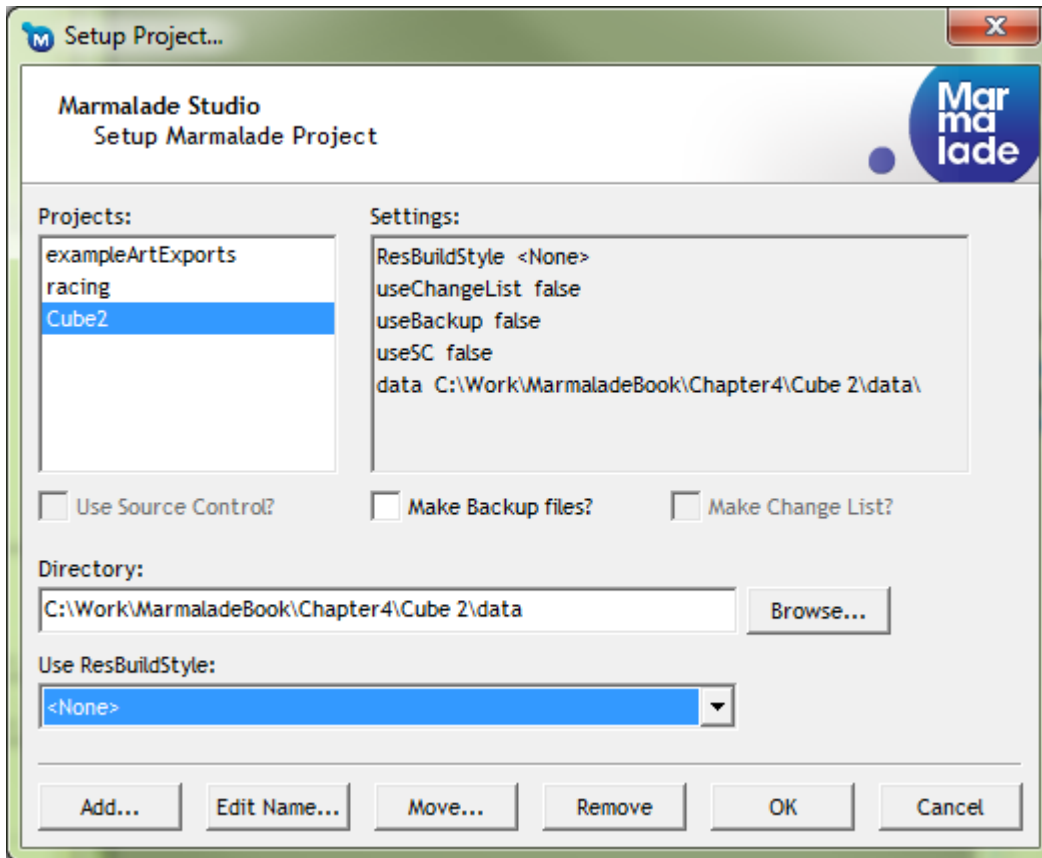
M Setup Project...

X

Marmalade Studio
Setup Marmalade Project

Mar
ma
lade

Projects:

exampleArtExports
racing
Cube2

Settings:

ResBuildStyle <None>
useChangeList false
useBackup false
useSC false
data C:\Work\MarmaladeBook\Chapter4\Cube 2\data\

Use Source Control?

Make Backup files?

Make Change List?

Directory:

C:\Work\MarmaladeBook\Chapter4\Cube 2\data

Browse...

Use ResBuildStyle:

<None>

Add...

Edit Name...

Move...

Remove

OK

Cancel